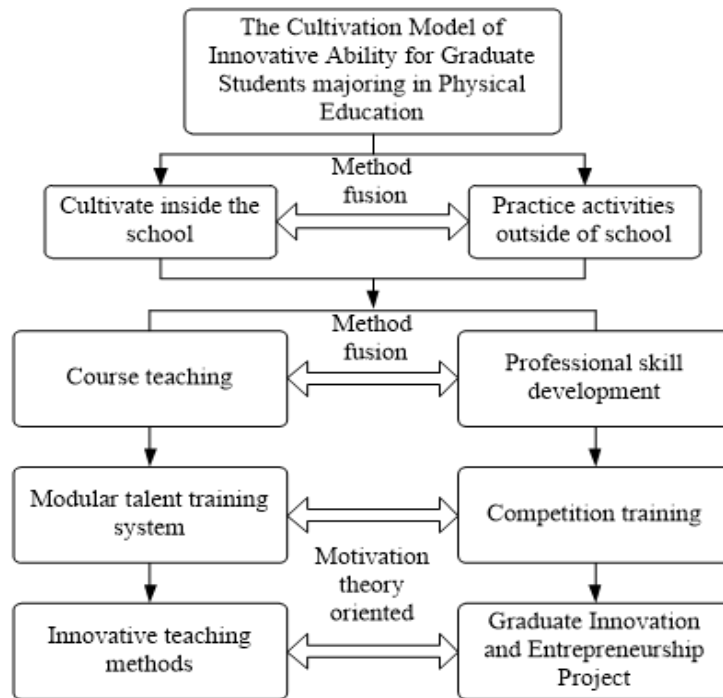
The Cultivation Model of Innovative Ability for Graduate Students majoring in Physical Education

Method fusion

Cultivate inside the school

Practice activities outside of school

Method fusion

Course teaching

Professional skill development

Modular talent training system

Competition training

Motivation theory oriented

Innovative teaching methods

Graduate Innovation and Entrepreneurship Project